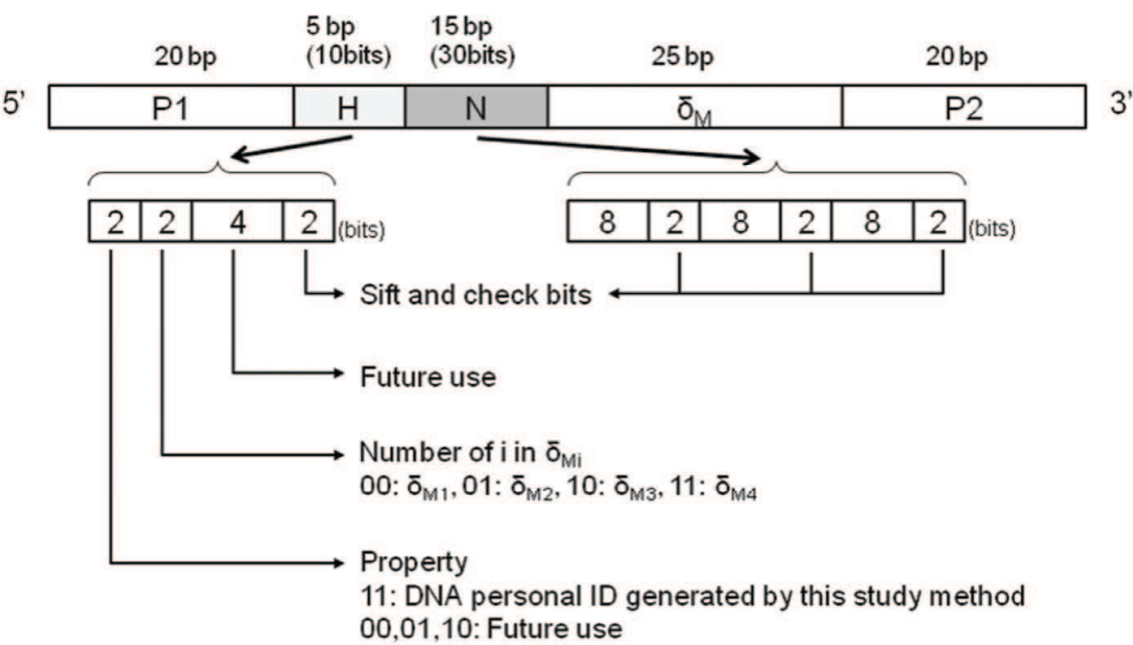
20 bp

5 bp
(10bits)

15 bp
(30bits)

25 bp

20 bp

5'

P1

H

N

$\bar{\delta}_M$

P2

3'

| 2 | 2 | 4 | 2 |
|---|---|---|---|

(bits)

| 8 | 2 | 8 | 2 | 8 | 2 |
|---|---|---|---|---|---|

(bits)

Sift and check bits

Future use

Number of i in $\bar{\delta}_{Mi}$
00: $\bar{\delta}_{M1}$, 01: $\bar{\delta}_{M2}$, 10: $\bar{\delta}_{M3}$, 11: $\bar{\delta}_{M4}$

Property
11: DNA personal ID generated by this study method
00,01,10: Future use